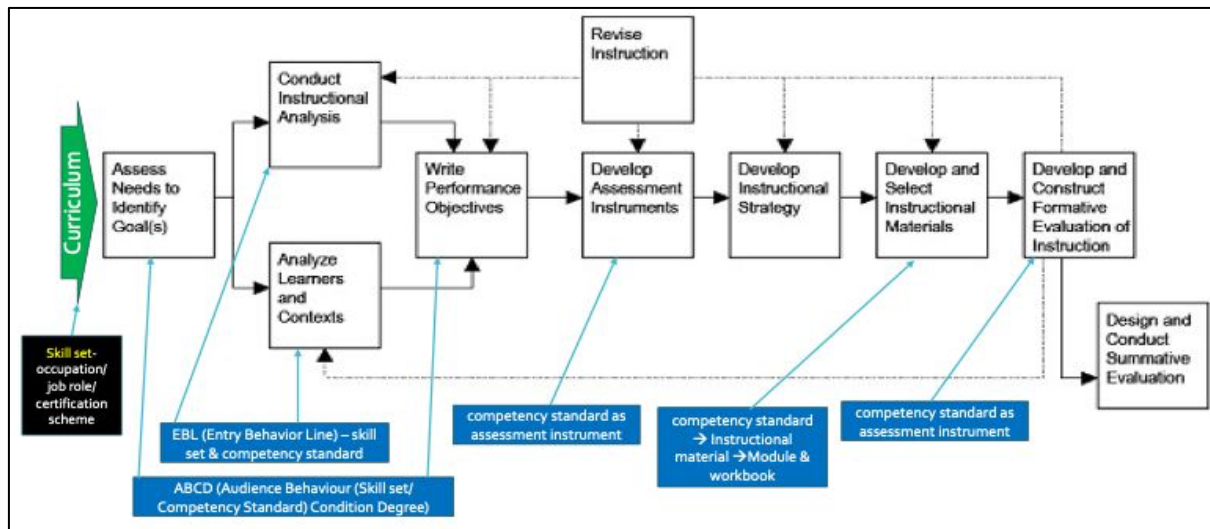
Revise Instruction

Curriculum

Assess Needs to Identify Goal(s)

Conduct Instructional Analysis

Analyze Learners and Contexts

Write Performance Objectives

Develop Assessment Instruments

Develop Instructional Strategy

Develop and Select Instructional Materials

Develop and Construct Formative Evaluation of Instruction

Design and Conduct Summative Evaluation

Skill set-occupation/ job role/ certification scheme

EBL (Entry Behavior Line) – skill set & competency standard

ABCD (Audience Behaviour (Skill set/ Competency Standard) Condition Degree)

competency standard as assessment instrument

competency standard → Instructional material →Module & workbook

competency standard as assessment instrument